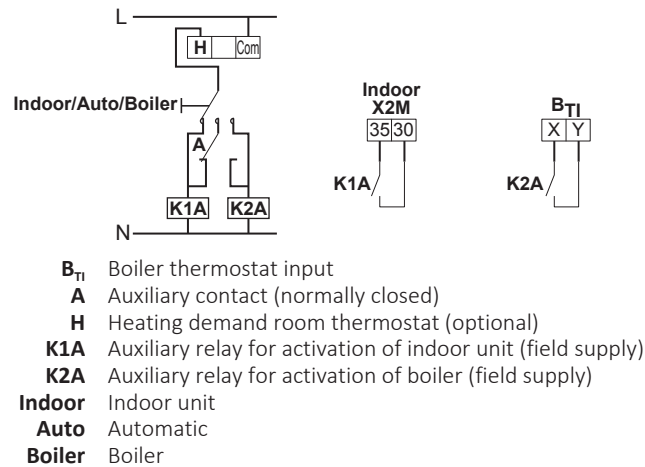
L
H
Com
Indoor/Auto/Boiler
A
K1A
K2A
N

Indoor
X2M
35
30
K1A

$B_{TI}$
X
Y
K2A

$B_{TI}$ Boiler thermostat input
A Auxiliary contact (normally closed)
H Heating demand room thermostat (optional)
K1A Auxiliary relay for activation of indoor unit (field supply)
K2A Auxiliary relay for activation of boiler (field supply)
Indoor Indoor unit
Auto Automatic
Boiler Boiler